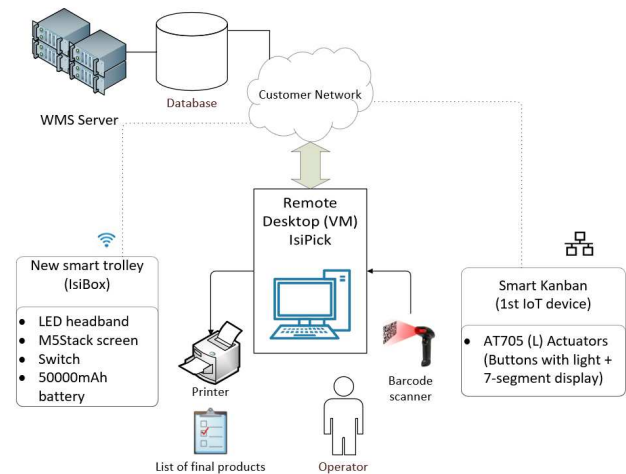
Database

Customer Network

WMS Server

Remote Desktop (VM) IsiPick

New smart trolley (IsiBox)

- LED headband
- M5Stack screen
- Switch
- 50000mAh battery

Printer

List of final products

Operator

Barcode scanner

Smart Kanban (1st IoT device)

- AT705 (L) Actuators (Buttons with light + 7-segment display)